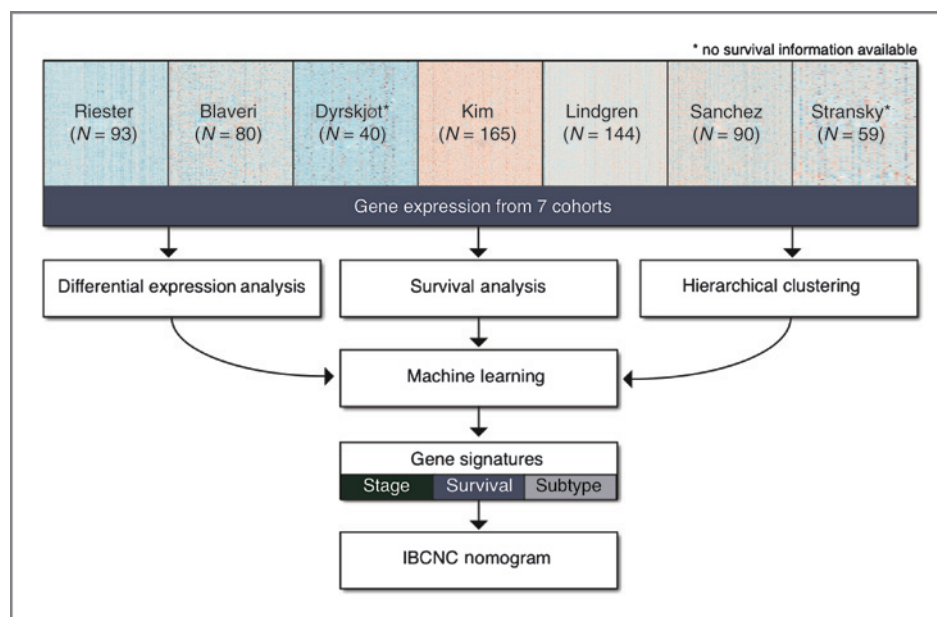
* no survival information available

Riester ($N = 93$)

Blaveri ($N = 80$)

Dyrskjøt* ($N = 40$)

Kim ($N = 165$)

Lindgren ($N = 144$)

Sanchez ($N = 90$)

Stransky* ($N = 59$)

Gene expression from 7 cohorts

Differential expression analysis

Survival analysis

Hierarchical clustering

Machine learning

Gene signatures

Stage

Survival

Subtype

IBCNC nomogram